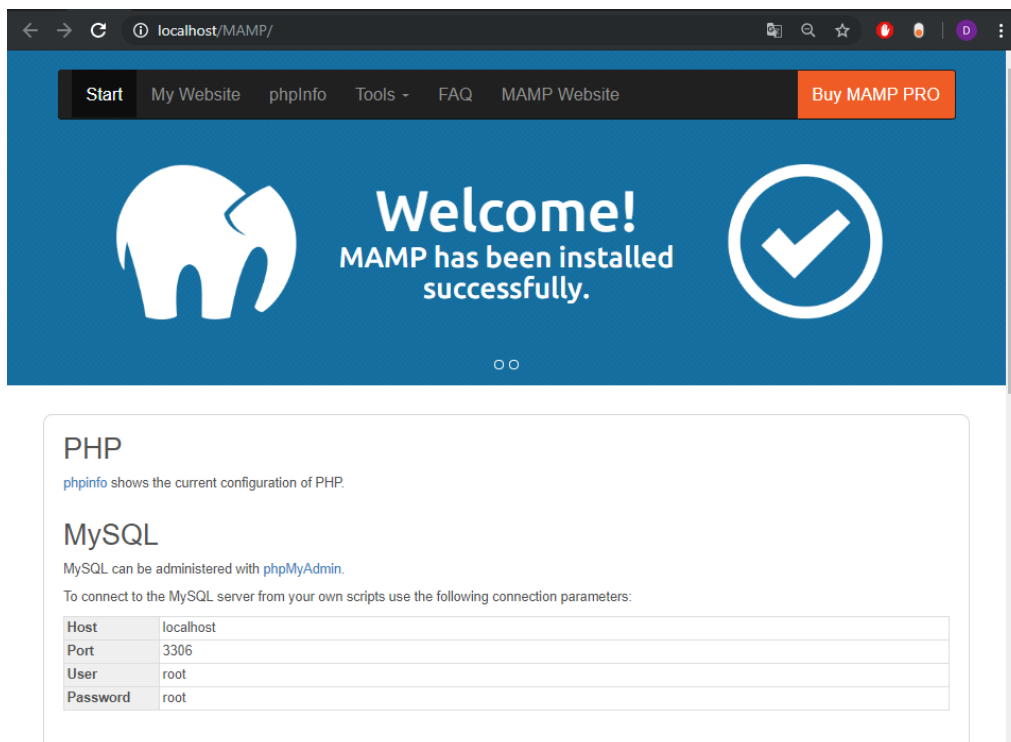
localhost/MAMP/

D

Start My Website phpInfo Tools FAQ MAMP Website Buy MAMP PRO

Welcome!
MAMP has been installed successfully.

PHP

phpinfo shows the current configuration of PHP.

MySQL

MySQL can be administered with phpMyAdmin.

To connect to the MySQL server from your own scripts use the following connection parameters:

| Host | localhost |
|---|---|
| Port | 3306 |
| User | root |
| Password | root |